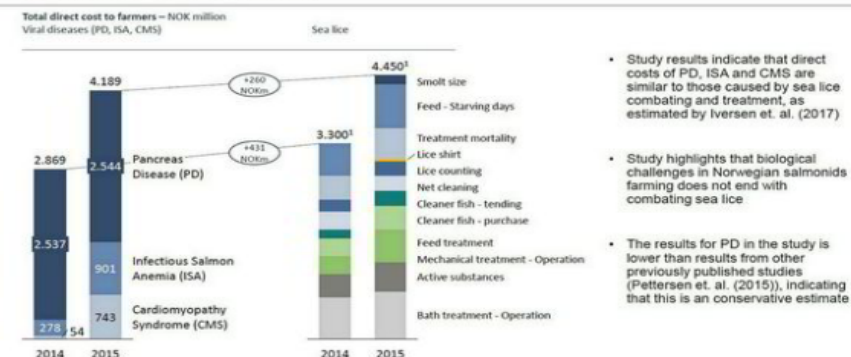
Total direct cost to farmers – NOK million
Viral diseases (PD, ISA, CMS)

Sea lice

4.189

2.869

+260 NOKm

+431 NOKm

2.544

Pancreas Disease (PD)

2.537

901

Infectious Salmon Anemia (ISA)

743

Cardiomyopathy Syndrome (CMS)

278

54

2014

2015

4.450¹

3.300¹

Smolt size

Feed - Starving days

Treatment mortality

Lice shirt

Lice counting

Net cleaning

Cleaner fish - tending

Cleaner fish - purchase

Feed treatment

Mechanical treatment - Operation

Active substances

Bath treatment - Operation

2014

2015

• Study results indicate that direct costs of PD, ISA and CMS are similar to those caused by sea lice combating and treatment, as estimated by Iversen et. al. (2017)

• Study highlights that biological challenges in Norwegian salmonids farming does not end with combating sea lice

• The results for PD in the study is lower than results from other previously published studies (Pettersen et. al. (2015)), indicating that this is an conservative estimate